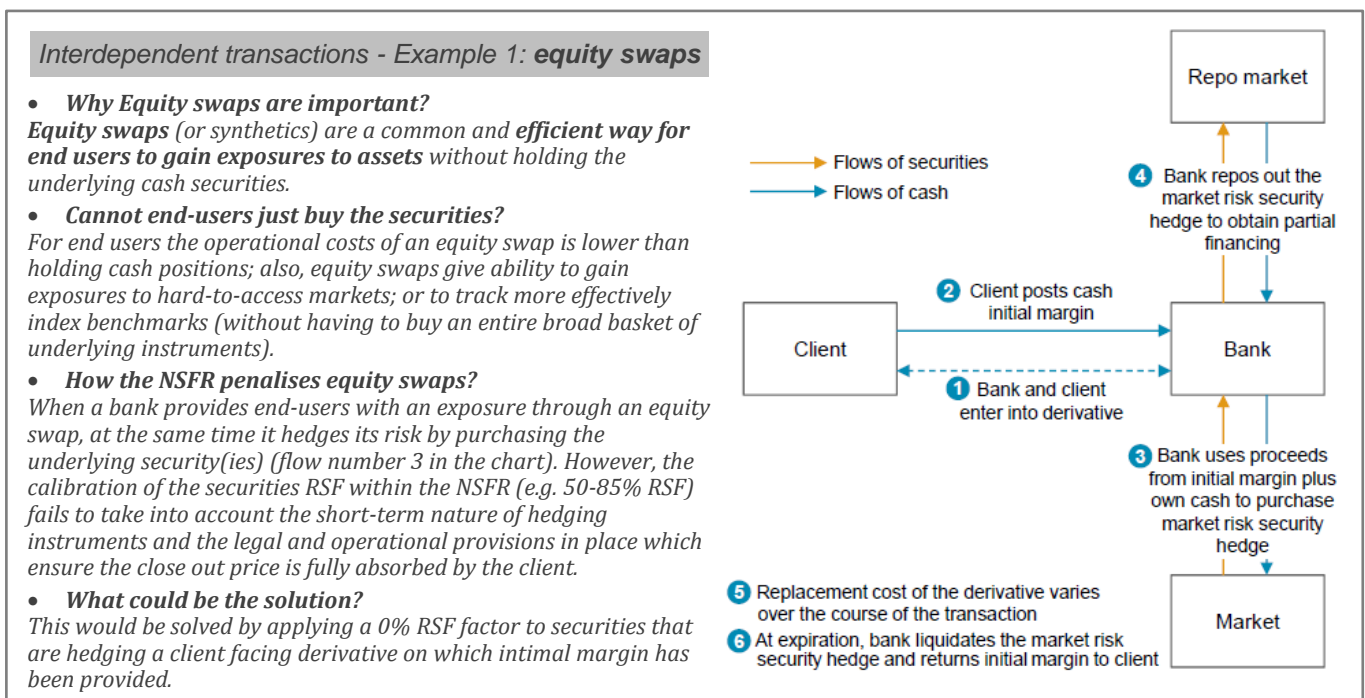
Interdependent transactions - Example 1: equity swaps

- Why Equity swaps are important?

Equity swaps (or synthetics) are a common and efficient way for end users to gain exposures to assets without holding the underlying cash securities.

- Cannot end-users just buy the securities?

For end users the operational costs of an equity swap is lower than holding cash positions; also, equity swaps give ability to gain exposures to hard-to-access markets; or to track more effectively index benchmarks (without having to buy an entire broad basket of underlying instruments).

- How the NSFR penalises equity swaps?

When a bank provides end-users with an exposure through an equity swap, at the same time it hedges its risk by purchasing the underlying security(ies) (flow number 3 in the chart). However, the calibration of the securities RSF within the NSFR (e.g. 50-85% RSF) fails to take into account the short-term nature of hedging instruments and the legal and operational provisions in place which ensure the close out price is fully absorbed by the client.

- What could be the solution?

This would be solved by applying a 0% RSF factor to securities that are hedging a client facing derivative on which intimal margin has been provided.

Repo market

Flows of securities

Flows of cash

4 Bank repos out the market risk security hedge to obtain partial financing

2 Client posts cash initial margin

Client

Bank

1 Bank and client enter into derivative

3 Bank uses proceeds from initial margin plus own cash to purchase market risk security hedge

5 Replacement cost of the derivative varies over the course of the transaction

6 At expiration, bank liquidates the market risk security hedge and returns initial margin to client

Market